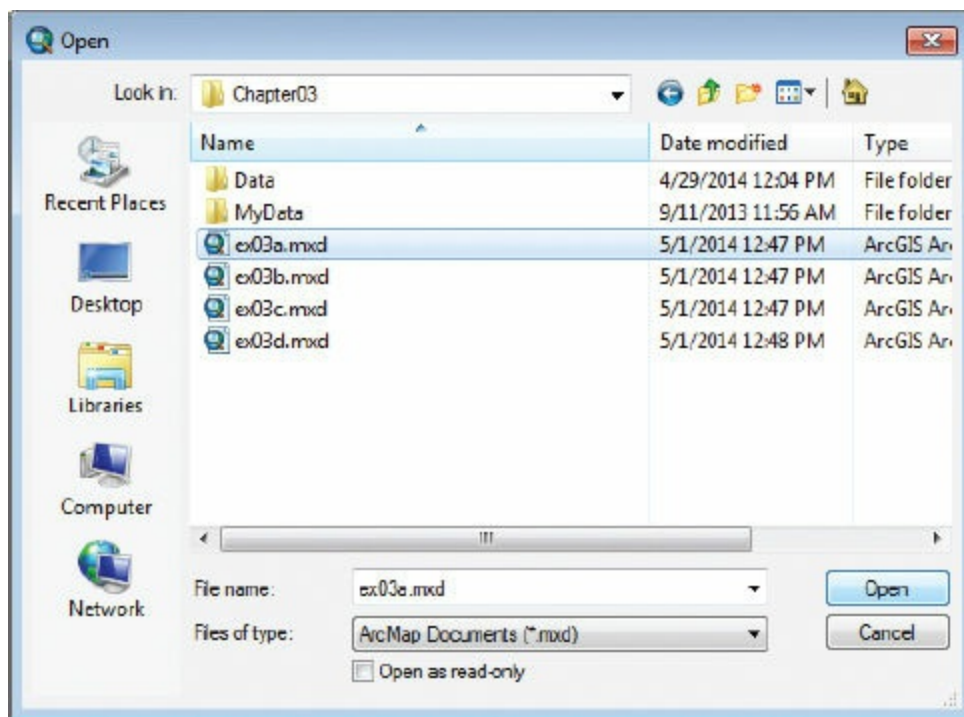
Open

Look in: Chapter03

Recent Places
Desktop
Libraries
Computer
Network

| Name | Date modified | Type |
|---|---|---|
| Data | 4/29/2014 12:04 PM | File folder |
| MyData | 9/11/2013 11:56 AM | File folder |
| ex03a.mxd | 5/1/2014 12:47 PM | ArcGIS Ar |
| ex03b.mxd | 5/1/2014 12:47 PM | ArcGIS Ar |
| ex03c.mxd | 5/1/2014 12:47 PM | ArcGIS Ar |
| ex03d.mxd | 5/1/2014 12:48 PM | ArcGIS Ar |

File name: ex03a.mxd
Files of type: ArcMap Documents (*.mxd)
Open as read-only
Open
Cancel